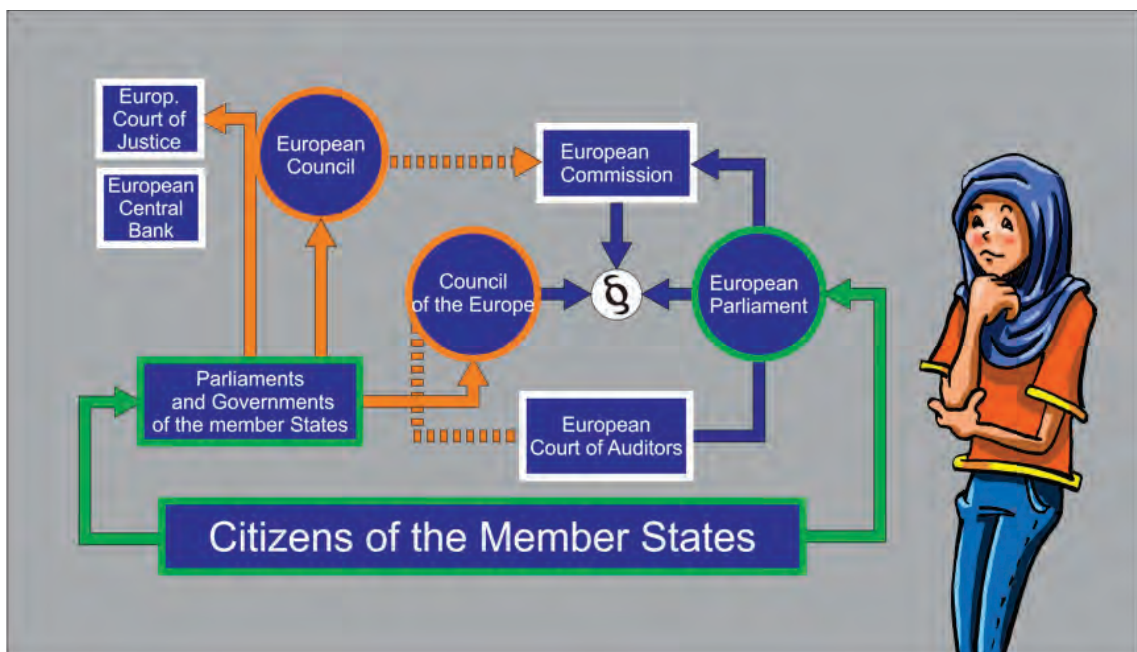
Europ. Court of Justice

European Central Bank

European Council

European Commission

Council of the Europe

§

European Parliament

Parliaments and Governments of the member States

European Court of Auditors

Citizens of the Member States